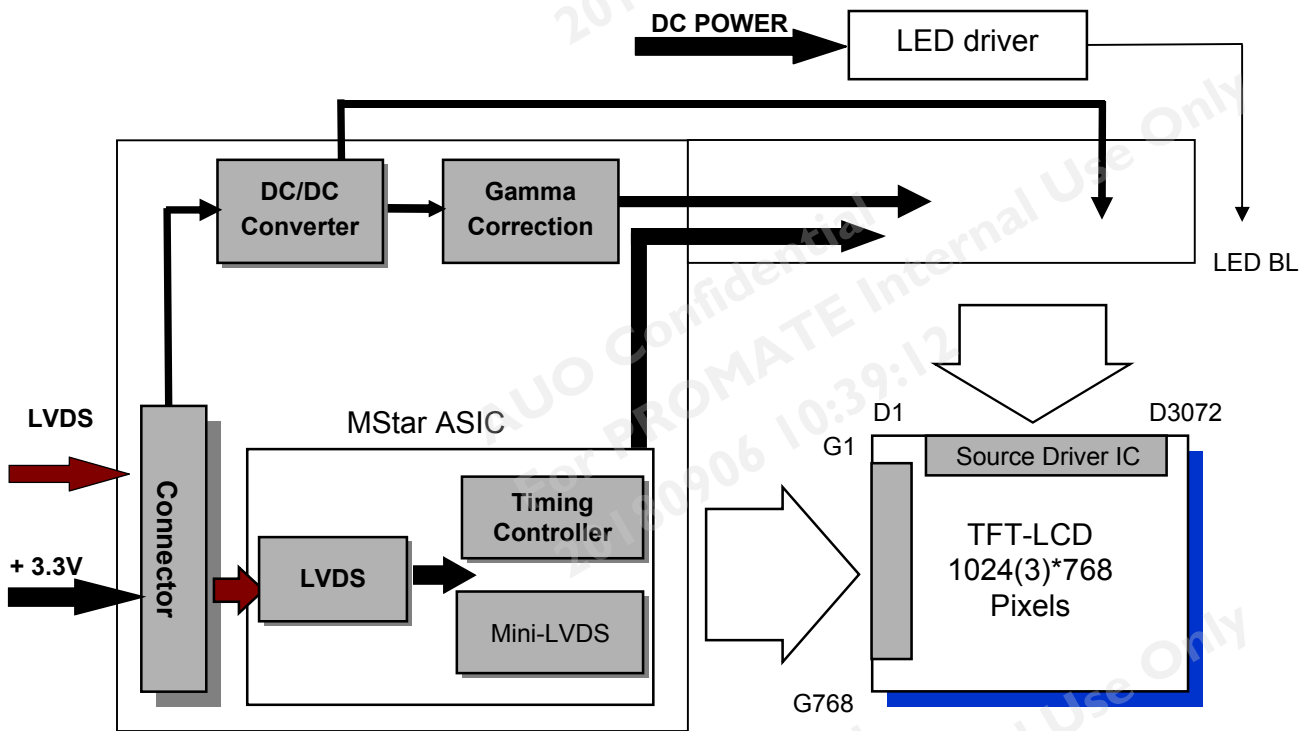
DC POWER

LED driver

DC/DC Converter

Gamma Correction

LED BL

LVDS

Connector

+ 3.3V

MStar ASIC

LVDS

Timing Controller

Mini-LVDS

D1

D3072

G1

Source Driver IC

TFT-LCD
1024(3)*768
Pixels

G768

AUO Confidential
For PROMATE Internal Use Only
20180906 10:39:12
Internal Use Only